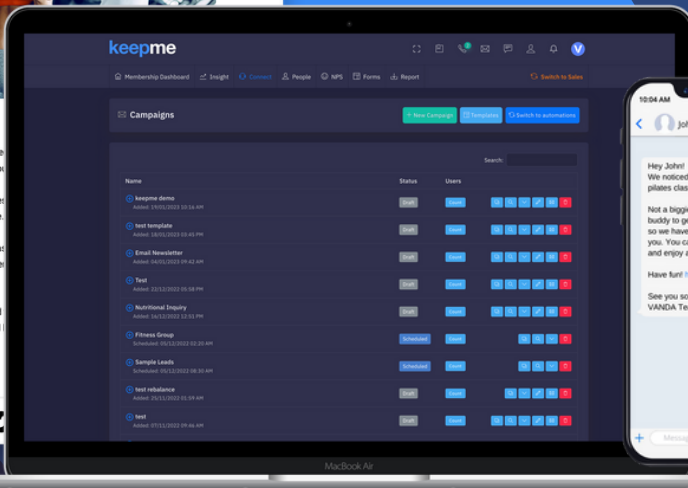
keepme

Membership Dashboard Insight Connect People NPS Forms Report

Switch to Sales

Campaigns

+ New Campaign Templates Switch to automations

Search:

| Name | Status | Users |
|---|---|---|
| keepme demo Added: 19/01/2023 10:16 AM | Draft | Count |
| test template Added: 18/01/2023 09:45 PM | Draft | Count |
| Email Newsletter Added: 04/01/2023 10:55 AM | Draft | Count |
| Test Added: 22/12/2022 05:58 PM | Draft | Count |
| Nutritional Inquiry Added: 16/12/2022 12:51 PM | Draft | Count |
| Fitness Group Scheduled: 05/12/2022 10:20 AM | Scheduled | Count |
| Sample Leads Scheduled: 05/12/2022 06:30 AM | Scheduled | Count |
| test rebalance Added: 25/11/2022 01:59 AM | Draft | Count |
| test Added: 07/11/2022 09:46 AM | Draft | Count |

MacBook Air

10:04 AM

Joh

Hey John!
We noticed
pilates clas

Not a biggi
buddy to g
so we have
you. You c
and enjoy a

Have fun!

See you s
VANDA Te

Messa